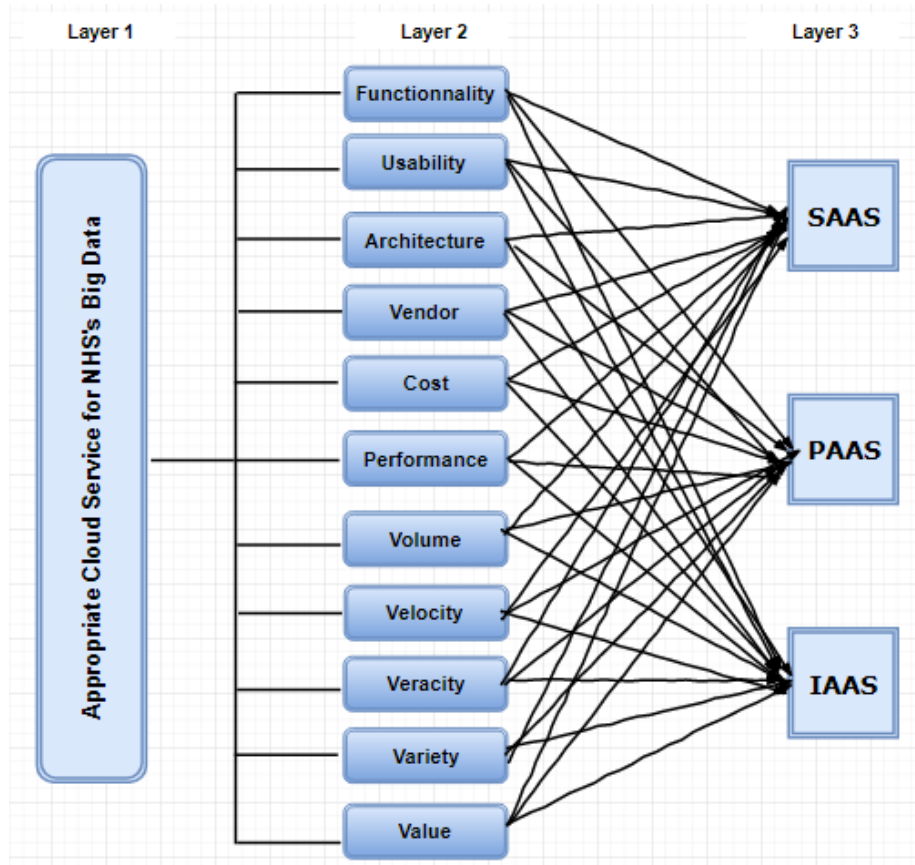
Layer 1

Layer 2

Layer 3

Appropriate Cloud Service for NHS's Big Data

Functionnality

Usability

Architecture

Vendor

Cost

Performance

Volume

Velocity

Veracity

Variety

Value

SAAS

PAAS

IAAS